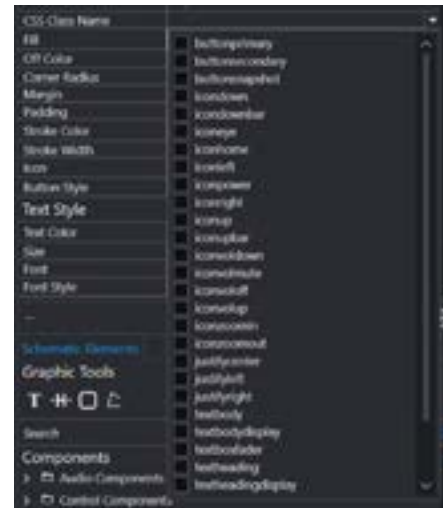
CSS Class Name
Fill
Off Color
Corner Radius
Margin
Padding
Stroke Color
Stroke Width
Icon
Button Style
Text Style
Text Color
Size
Font
Font Style
...
Schematic Elements
Graphic Tools
T
Search
Components
Audio Components
Control Components

buttonprimary
buttonsecondary
buttonsnapshot
icondown
icondownbar
iconeye
iconhome
iconleft
iconpower
iconright
iconup
iconupbar
iconvoldown
iconvolmute
iconvoloff
iconvolup
iconzoomin
iconzoomout
justifycenter
justifyleft
justifyright
textbody
textbodydisplay
textbodyfader
textheading
textheadingdisplay